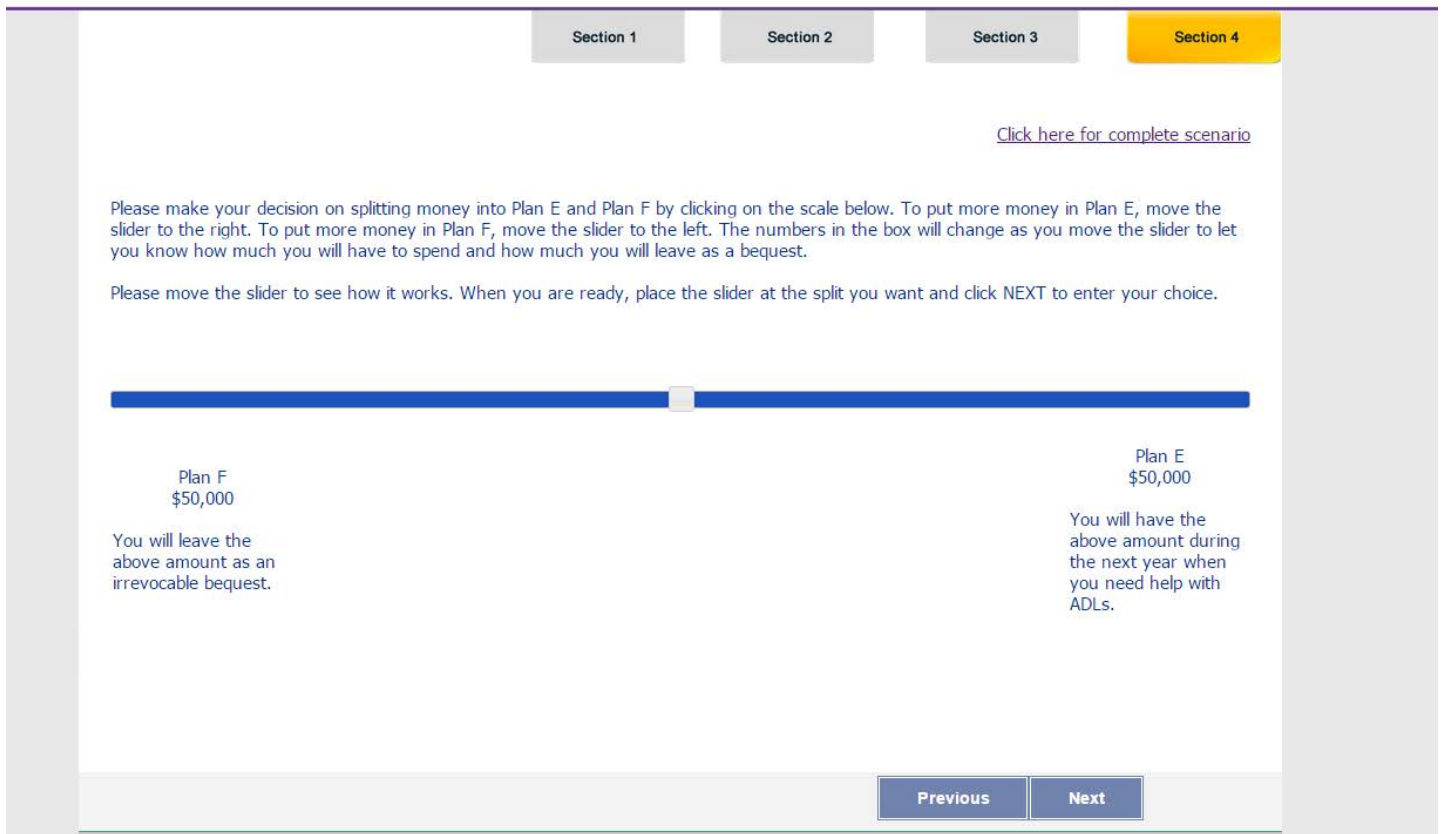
Section 1 Section 2 Section 3 Section 4

Click here for complete scenario

Please make your decision on splitting money into Plan E and Plan F by clicking on the scale below. To put more money in Plan E, move the slider to the right. To put more money in Plan F, move the slider to the left. The numbers in the box will change as you move the slider to let you know how much you will have to spend and how much you will leave as a bequest.

Please move the slider to see how it works. When you are ready, place the slider at the split you want and click NEXT to enter your choice.

Plan F
$50,000

You will leave the above amount as an irrevocable bequest.

Plan E
$50,000

You will have the above amount during the next year when you need help with ADLs.

Previous Next